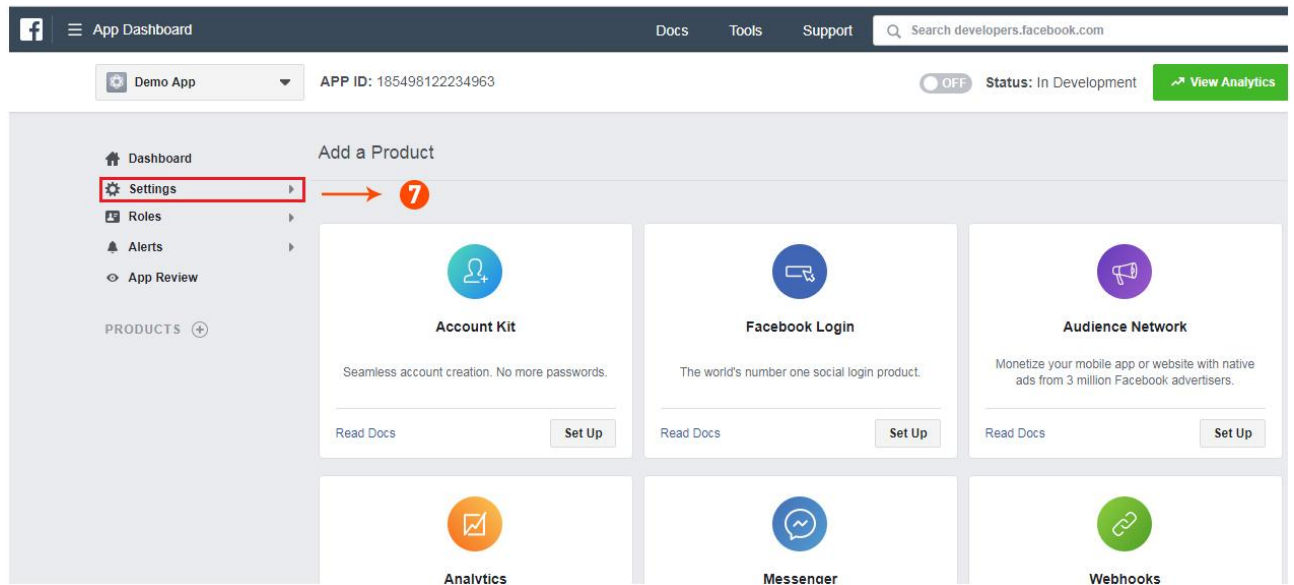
App Dashboard

Docs Tools Support Search developers.facebook.com

Demo App

APP ID: 185498122234963

OFF Status: In Development

View Analytics

Dashboard

Settings

Roles

Alerts

App Review

PRODUCTS

Add a Product

7

Account Kit

Seamless account creation. No more passwords.

Read Docs Set Up

Facebook Login

The world's number one social login product.

Read Docs Set Up

Audience Network

Monetize your mobile app or website with native ads from 3 million Facebook advertisers.

Read Docs Set Up

Analytics

Messenger

Webhooks